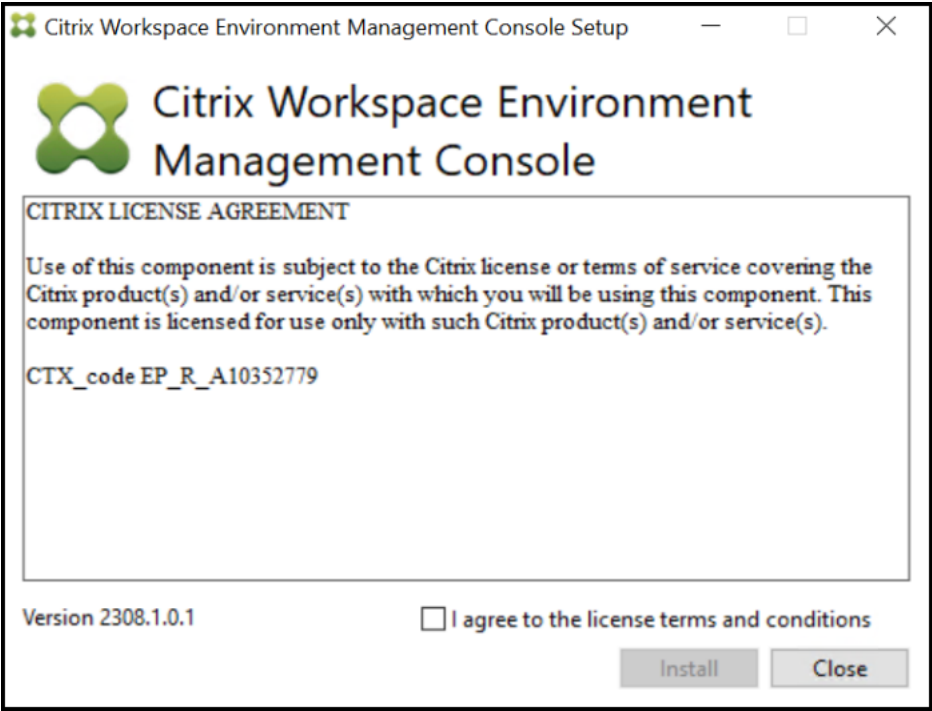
Citrix Workspace Environment Management Console Setup

Citrix Workspace Environment Management Console

CITRIX LICENSE AGREEMENT

Use of this component is subject to the Citrix license or terms of service covering the Citrix product(s) and/or service(s) with which you will be using this component. This component is licensed for use only with such Citrix product(s) and/or service(s).

CTX_code EP_R_A10352779

Version 2308.1.0.1

I agree to the license terms and conditions

Install

Close